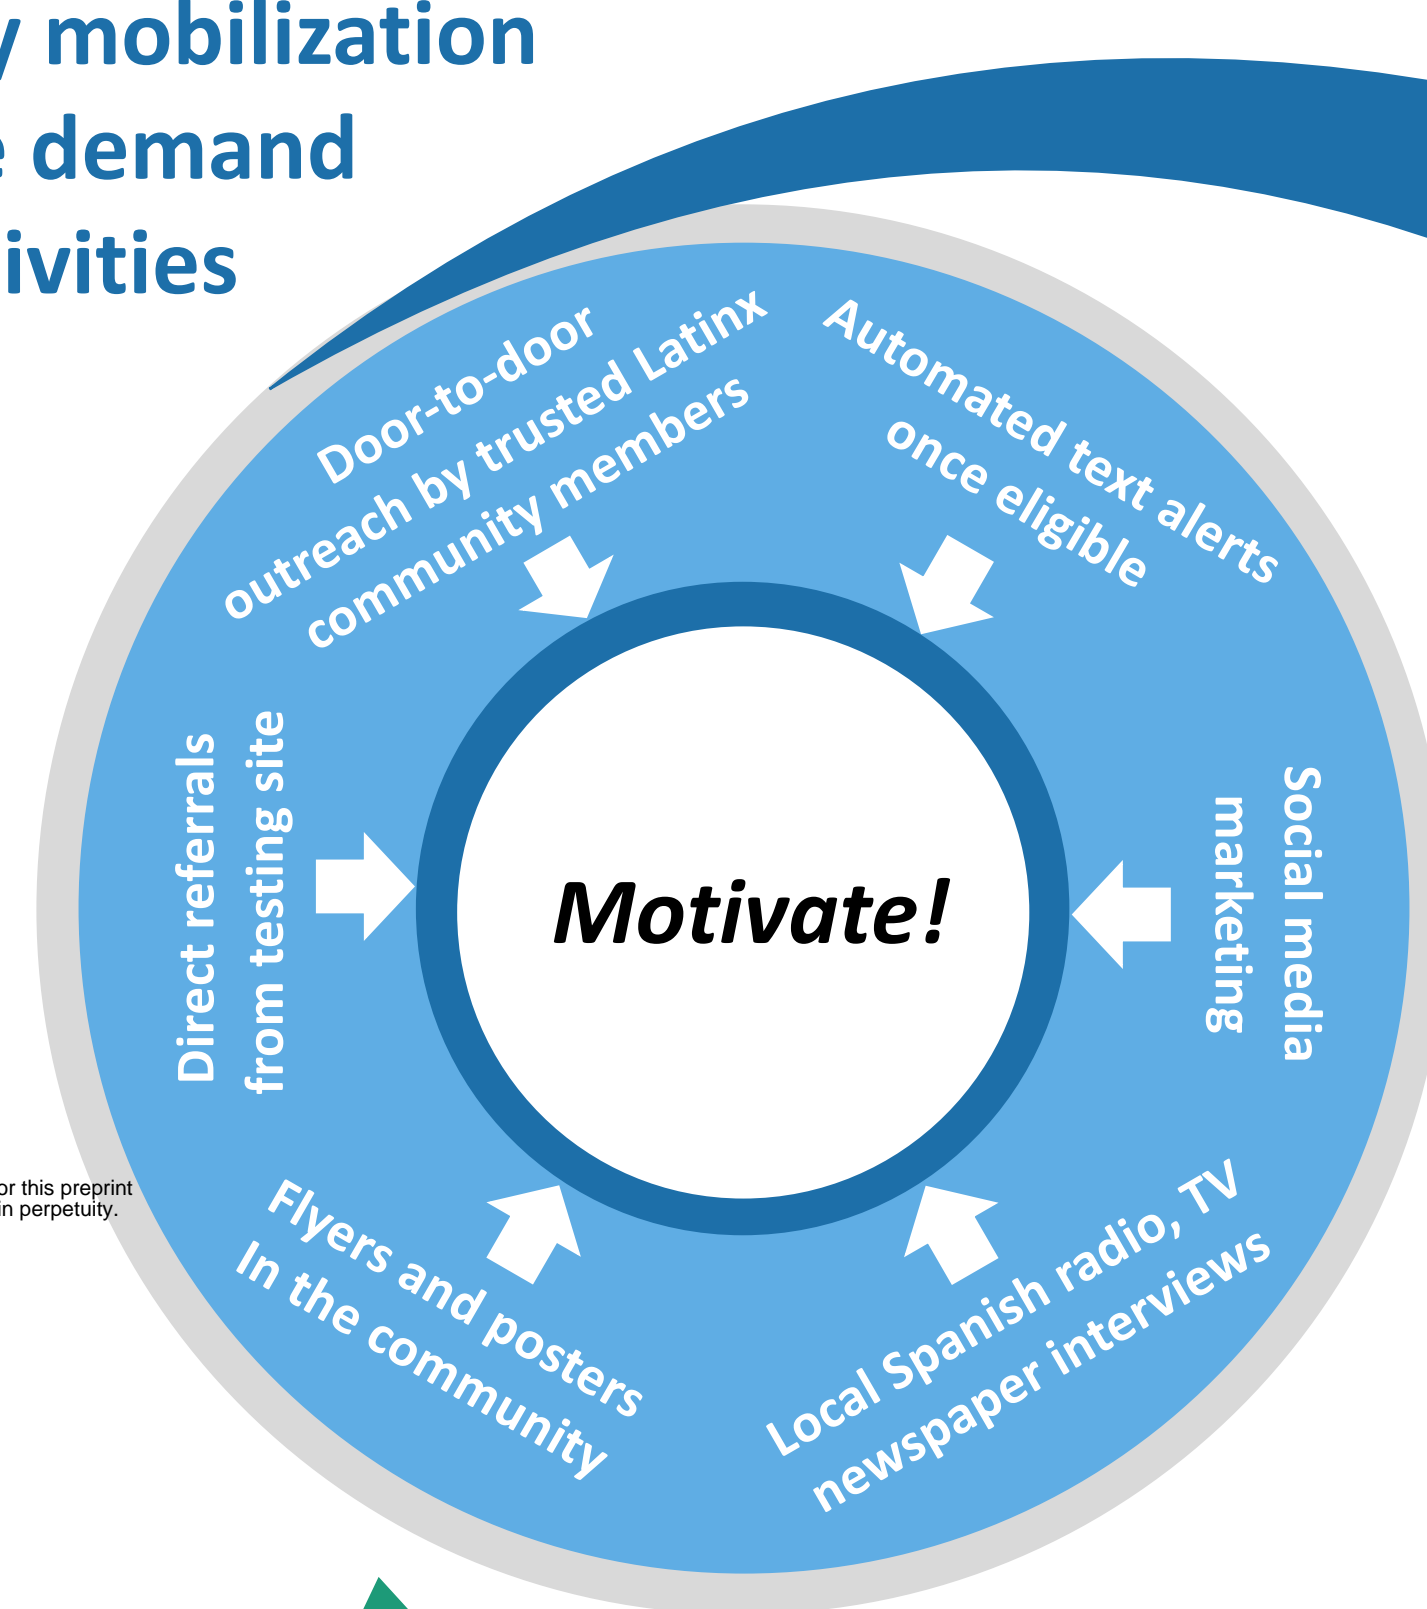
y mobilization
e demand
ivities

Door-to-door outreach by trusted Latinx community members

Automated text alerts once eligible

Direct referrals from testing site

Motivate!

Social media marketing

or this preprint
in perpetuity.

Flyers and posters In the community

Local Spanish radio, TV newspaper interviews